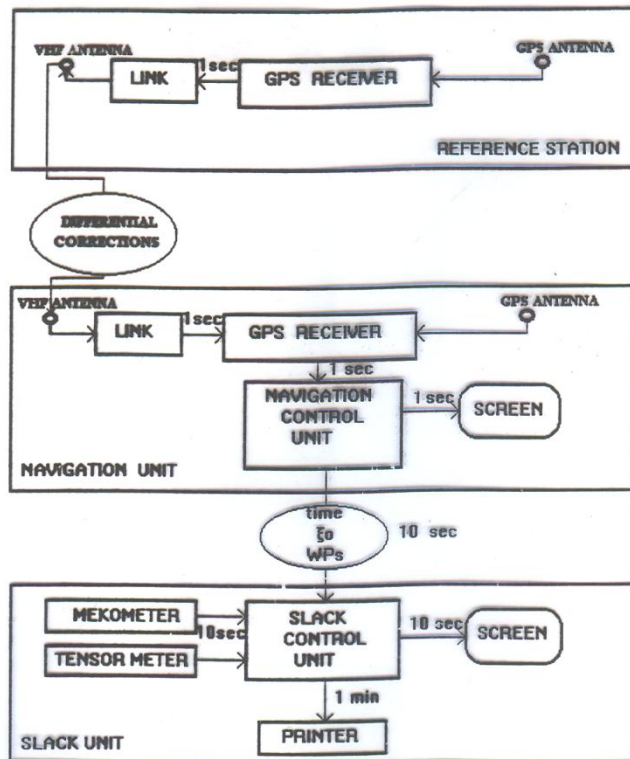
VHF ANTENNA
LINK
1 sec
GPS RECEIVER
GPS ANTENNA
REFERENCE STATION

DIFFERENTIAL CORRECTIONS

VHF ANTENNA
LINK
1 sec
GPS RECEIVER
GPS ANTENNA
1 sec
NAVIGATION CONTROL UNIT
1 sec
SCREEN
NAVIGATION UNIT

time ξο WPs
10 sec

MEKOMETER
10sec
TENSOR METER
SLACK CONTROL UNIT
10 sec
SCREEN
1 min
PRINTER
SLACK UNIT